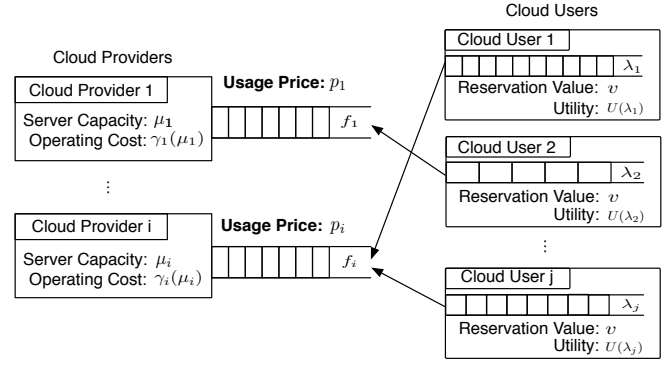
Cloud Users

Cloud Providers

Cloud User 1

$\lambda_1$

Reservation Value: $v$

Utility: $U(\lambda_1)$

Cloud Provider 1

Server Capacity: $\mu_1$

Operating Cost: $\gamma_1(\mu_1)$

Usage Price: $p_1$

$f_1$

Cloud User 2

$\lambda_2$

Reservation Value: $v$

Utility: $U(\lambda_2)$

⋮

Cloud Provider i

Server Capacity: $\mu_i$

Operating Cost: $\gamma_i(\mu_i)$

Usage Price: $p_i$

$f_i$

⋮

Cloud User j

$\lambda_j$

Reservation Value: $v$

Utility: $U(\lambda_j)$